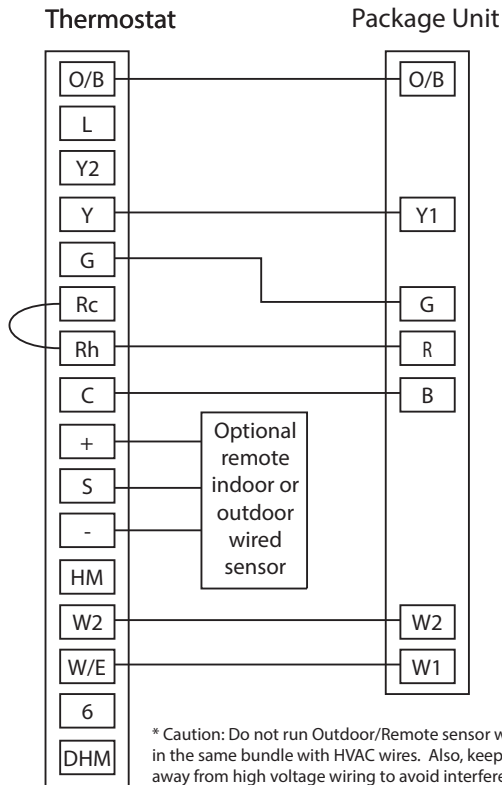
Thermostat

Package Unit

O/B
L
Y2
Y
G
Rc
Rh
C
+
S
-
HM
W2
W/E
6
DHM

O/B
Y1
G
R
B
W2
W1

Optional remote indoor or outdoor wired sensor

* Caution: Do not run Outdoor/Remote sensor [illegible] in the same bundle with HVAC wires. Also, keep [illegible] away from high voltage wiring to avoid interfere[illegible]